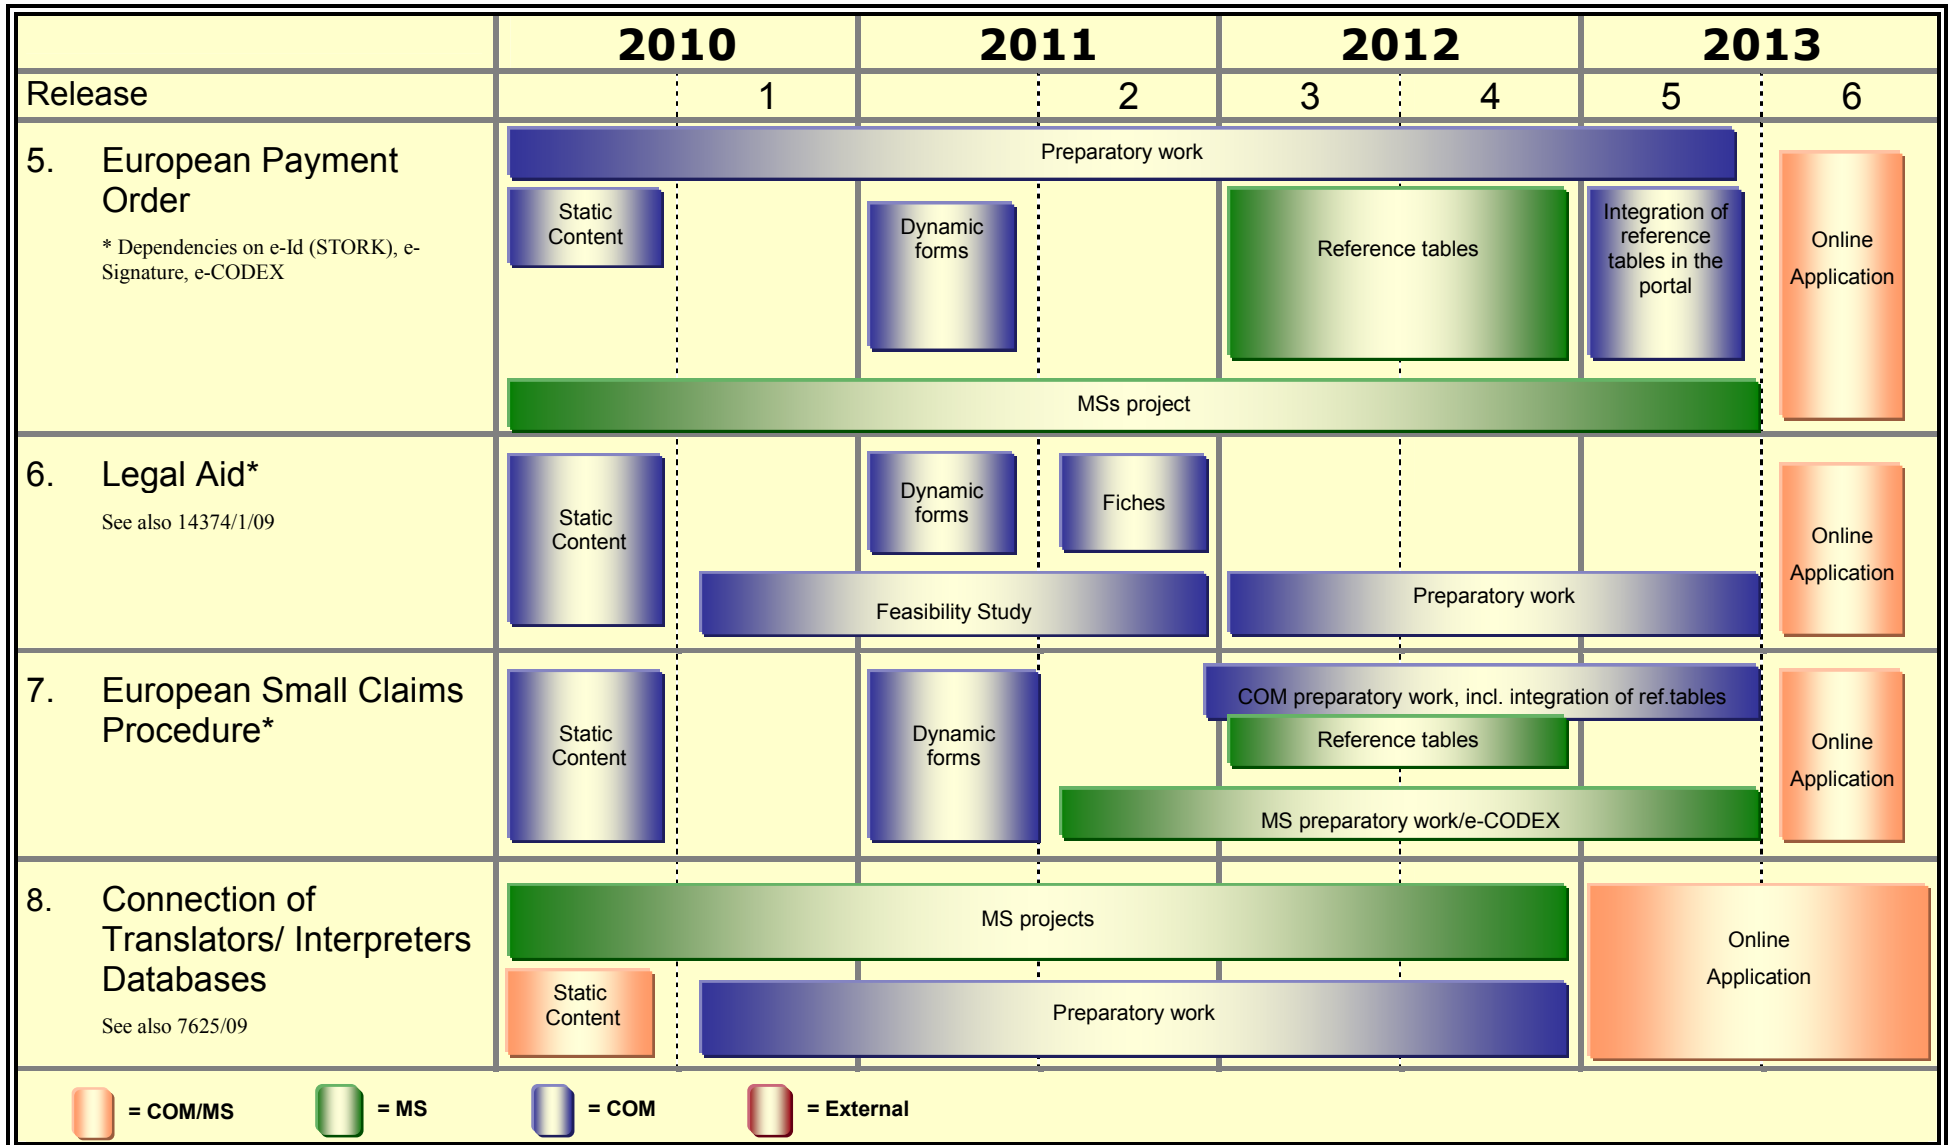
| | 2010 | 2011 | 2012 | 2013 |
|---|---|---|---|---|
| Release | 1 | 2 | 3 4 | 5 6 |

5. European Payment Order

\* Dependencies on e-Id (STORK), e-Signature, e-CODEX

Preparatory work

Static Content

Dynamic forms

Reference tables

Integration of reference tables in the portal

Online Application

MSs project

6. Legal Aid*

See also 14374/1/09

Static Content

Dynamic forms

Fiches

Online Application

Feasibility Study

Preparatory work

7. European Small Claims Procedure*

Static Content

Dynamic forms

COM preparatory work, incl. integration of ref.tables

Reference tables

Online Application

MS preparatory work/e-CODEX

8. Connection of Translators/ Interpreters Databases

See also 7625/09

MS projects

Online Application

Static Content

Preparatory work

= COM/MS = MS = COM = External